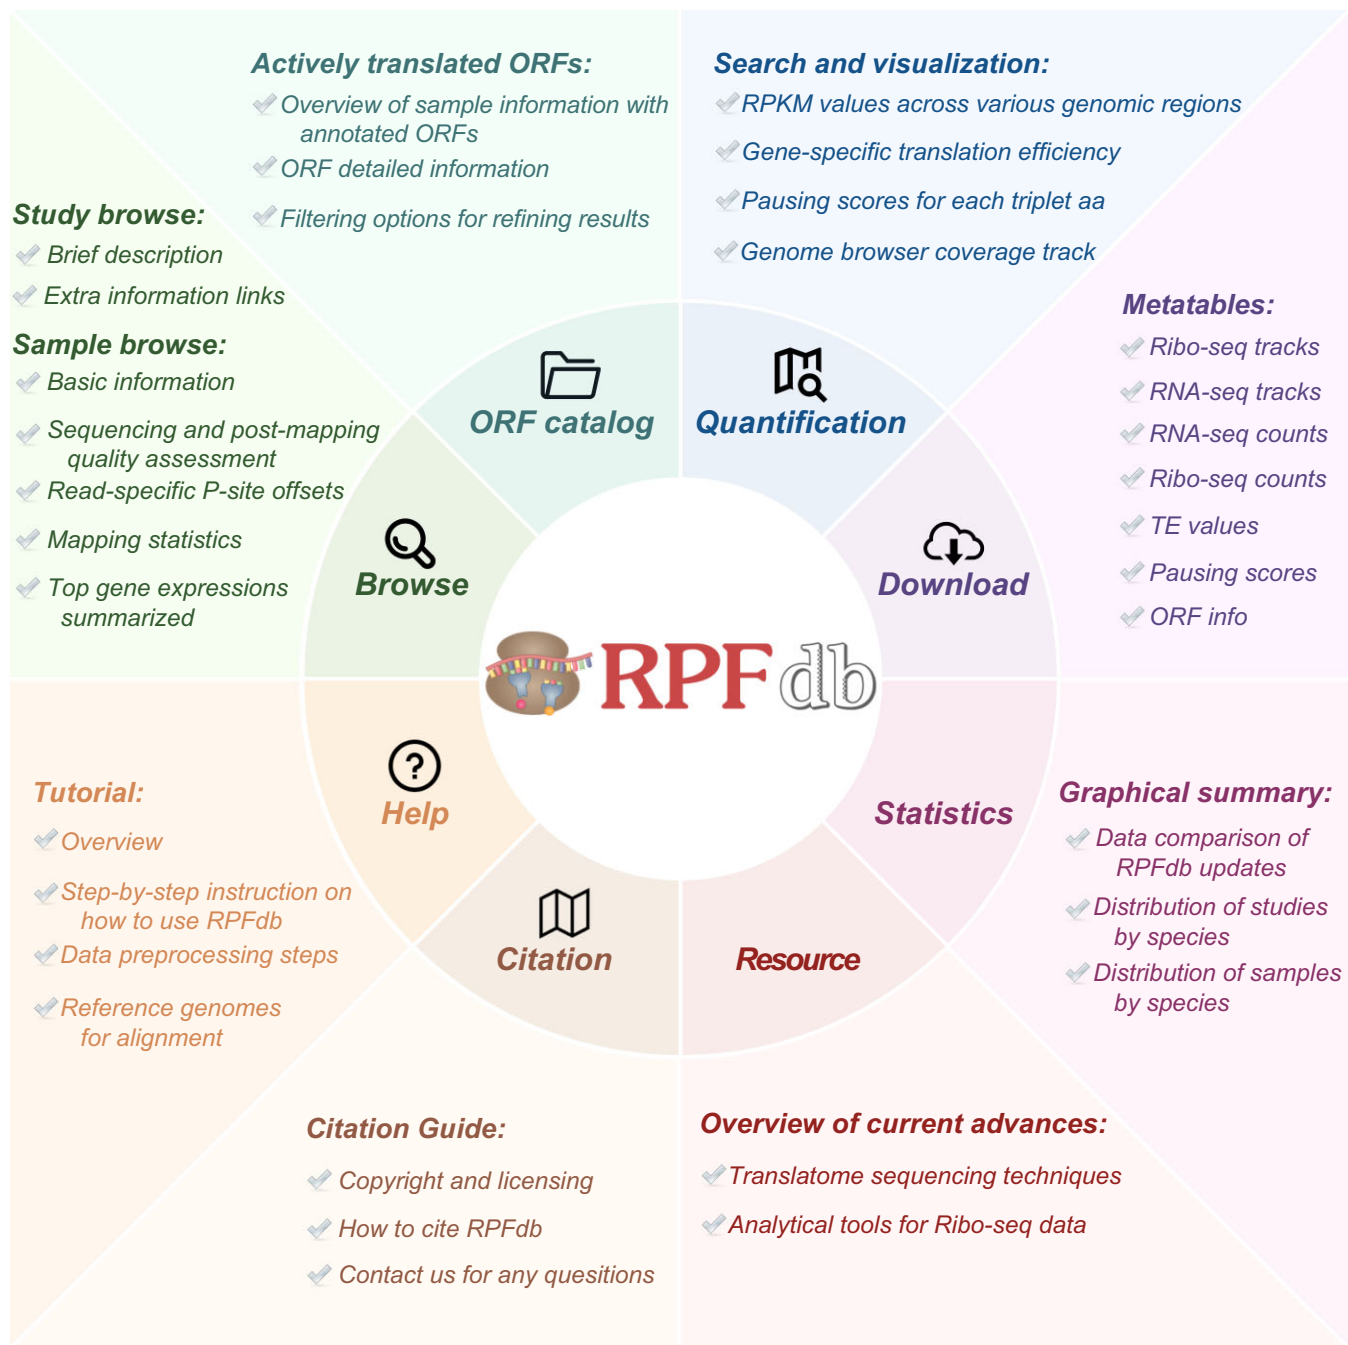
Actively translated ORFs:
Overview of sample information with annotated ORFs
ORF detailed information
Filtering options for refining results

Search and visualization:
RPKM values across various genomic regions
Gene-specific translation efficiency
Pausing scores for each triplet aa
Genome browser coverage track

Study browse:
Brief description
Extra information links

Sample browse:
Basic information
Sequencing and post-mapping quality assessment
Read-specific P-site offsets
Mapping statistics
Top gene expressions summarized

Metatables:
Ribo-seq tracks
RNA-seq tracks
RNA-seq counts
Ribo-seq counts
TE values
Pausing scores
ORF info

ORF catalog
Quantification
Browse
Download
RPFdb
Help
Statistics
Citation
Resource

Tutorial:
Overview
Step-by-step instruction on how to use RPFdb
Data preprocessing steps
Reference genomes for alignment

Graphical summary:
Data comparison of RPFdb updates
Distribution of studies by species
Distribution of samples by species

Citation Guide:
Copyright and licensing
How to cite RPFdb
Contact us for any quesitions

Overview of current advances:
Translatome sequencing techniques
Analytical tools for Ribo-seq data